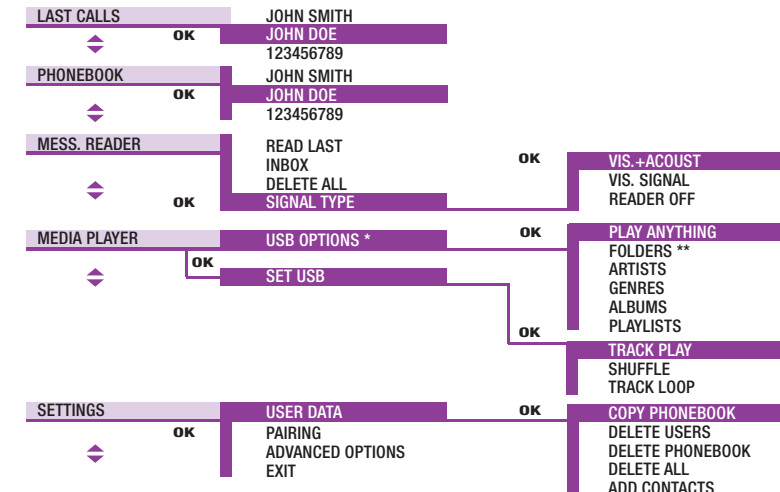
LAST CALLS
OK
JOHN SMITH
JOHN DOE
123456789

PHONEBOOK
OK
JOHN SMITH
JOHN DOE
123456789

MESS. READER
OK
READ LAST
INBOX
DELETE ALL
SIGNAL TYPE
OK
VIS.+ACOUST
VIS. SIGNAL
READER OFF

MEDIA PLAYER
OK
USB OPTIONS *
SET USB
OK
PLAY ANYTHING
FOLDERS **
ARTISTS
GENRES
ALBUMS
PLAYLISTS
OK
TRACK PLAY
SHUFFLE
TRACK LOOP

SETTINGS
OK
USER DATA
PAIRING
ADVANCED OPTIONS
EXIT
OK
COPY PHONEBOOK
DELETE USERS
DELETE PHONEBOOK
DELETE ALL
ADD CONTACTS